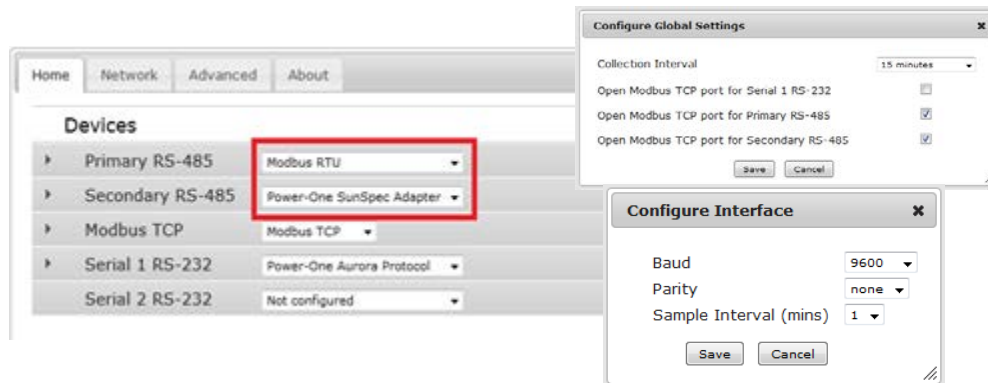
Home Network Advanced About

Devices

Primary RS-485 Modbus RTU

Secondary RS-485 Power-One SunSpec Adapter

Modbus TCP Modbus TCP

Serial 1 RS-232 Power-One Aurora Protocol

Serial 2 RS-232 Not configured

Configure Global Settings ×

Collection Interval 15 minutes

Open Modbus TCP port for Serial 1 RS-232

Open Modbus TCP port for Primary RS-485

Open Modbus TCP port for Secondary RS-485

Save Cancel

Configure Interface ×

Baud 9600

Parity none

Sample Interval (mins) 1

Save Cancel